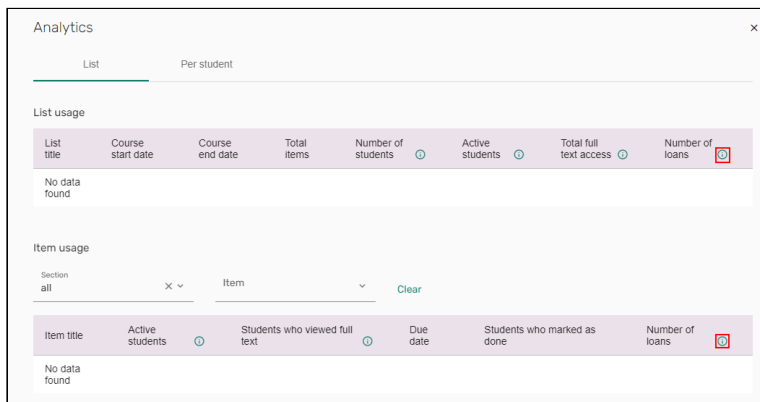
Analytics

×

List

Per student

List usage

| List title | Course start date | Course end date | Total items | Number of students ⓘ | Active students ⓘ | Total full text access ⓘ | Number of loans ⓘ |
|---|---|---|---|---|---|---|---|
| No data found | | | | | | | |

Item usage

Section
all

Item

Clear

| Item title | Active students ⓘ | Students who viewed full text ⓘ | Due date | Students who marked as done | Number of loans ⓘ |
|---|---|---|---|---|---|
| No data found | | | | | |